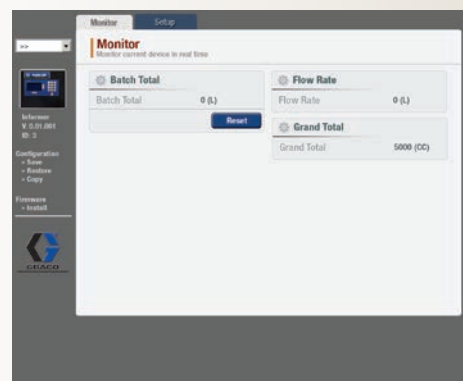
Monitor Setup

>>

Informer
V 0.01.001
ID: 3

Configuration
» Save
» Restore
» Copy

Firmware
» Install

GRACO

Monitor
Monitor current device in real time

Batch Total
Batch Total 0 (L)
Reset

Flow Rate
Flow Rate 0 (L)

Grand Total
Grand Total 5000 (CC)